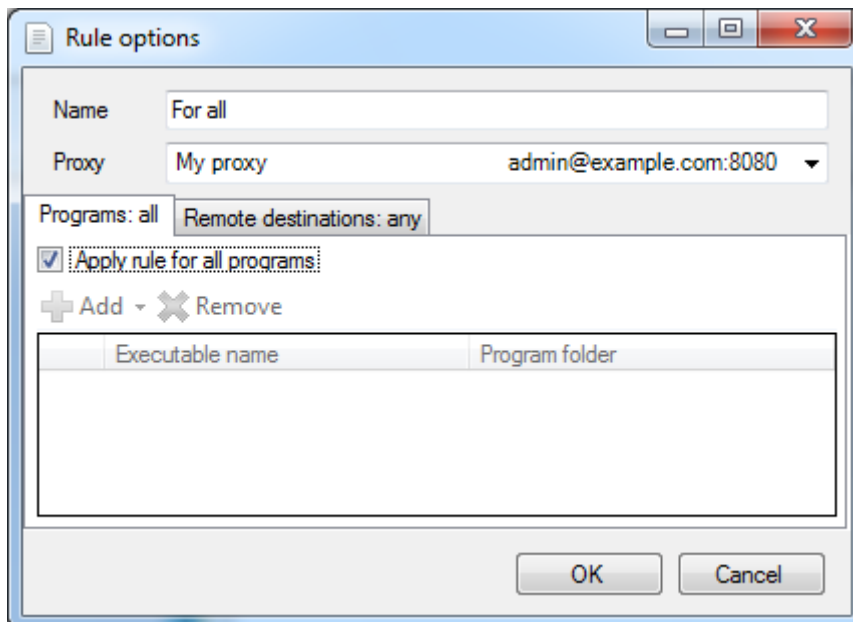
Rule options

Name For all

Proxy My proxy admin@example.com:8080

Programs: all | Remote destinations: any

Apply rule for all programs

Add Remove

| | Executable name | Program folder |
|---|---|---|

OK Cancel